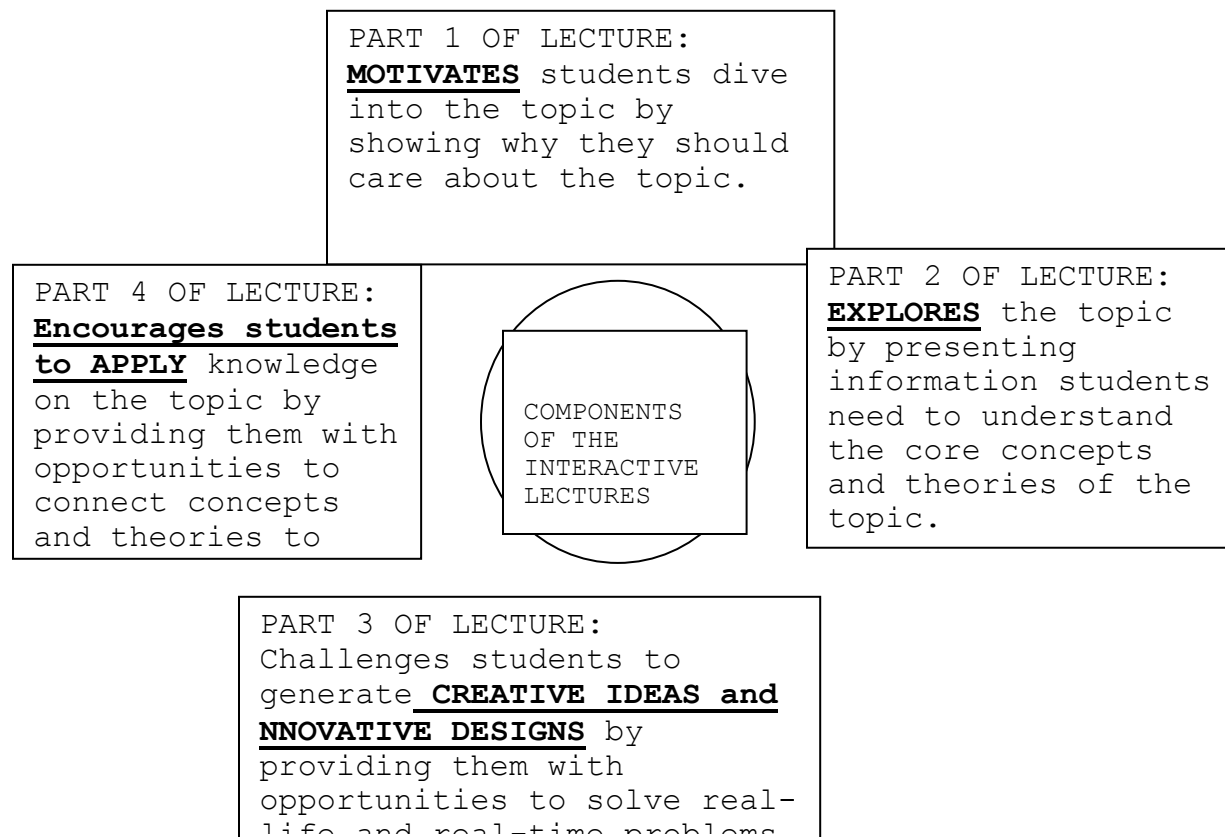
PART 1 OF LECTURE: **MOTIVATES** students dive into the topic by showing why they should care about the topic.

PART 4 OF LECTURE: **Encourages students to APPLY** knowledge on the topic by providing them with opportunities to connect concepts and theories to

COMPONENTS OF THE INTERACTIVE LECTURES

PART 2 OF LECTURE: **EXPLORES** the topic by presenting information students need to understand the core concepts and theories of the topic.

PART 3 OF LECTURE: Challenges students to generate **CREATIVE IDEAS and NNOVATIVE DESIGNS** by providing them with opportunities to solve real-life and real-time problems